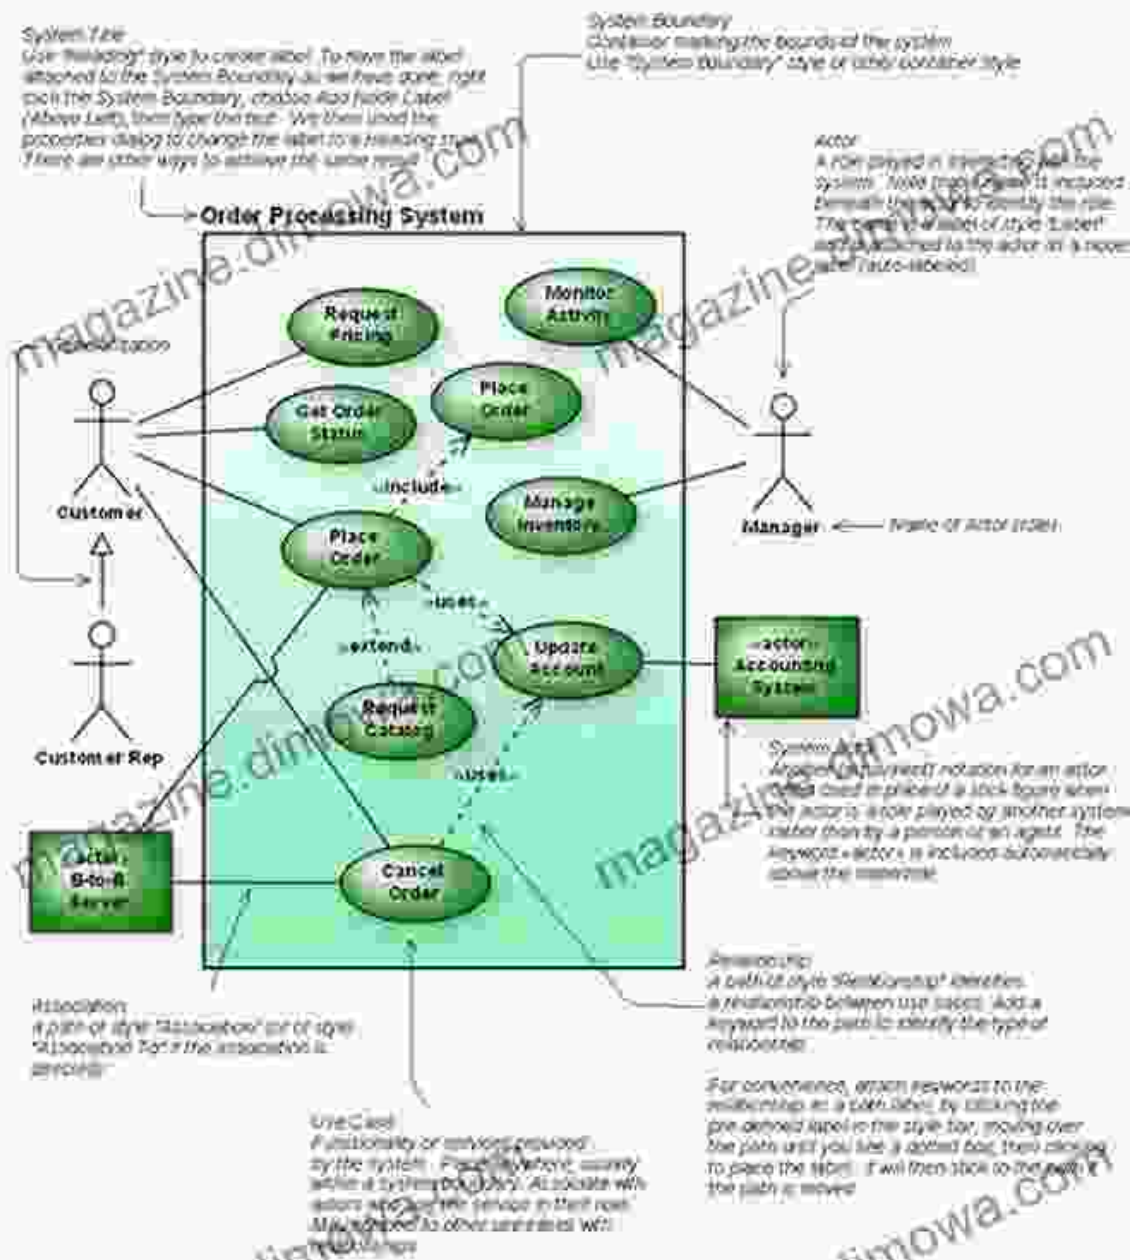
System Title
Use "Heading" style to create label. To have the label attached to the System Boundary as we have done, right click the System Boundary, choose Add Node Label (Above Left), then type the text. We then used the properties dialog to change the label to a Heading style. There are other ways to achieve the same result.

System Boundary
Container marking the bounds of the system. Use "System Boundary" style or other container style.

Actor
A role played in interacting with the system. Note that the name is included beneath the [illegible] to identify the role. The name is a label of style "Label" and attached to the actor in a upper label (auto-labeled).

Order Processing System

Generalization

Request Pricing

Monitor Activity

Place Order

Get Order Status

«include»

Manage Inventory

Customer

Manager

Name of Actor (role)

Place Order

«uses»

«extend»

Update Account

«actor» Accounting System

Customer Rep

Request Catalog

System Actor
Another (advanced) notation for an actor. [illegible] used in place of a stick figure when the actor is a role played by another system rather than by a person or an agent. The keyword «actor» is included automatically above the name.

«uses»

«actor» B-to-B Server

Cancel Order

Relationship
A path of style "Relationship" identifies a relationship between use cases. Add a keyword to the path to identify the type of relationship.

For convenience, attach keywords to the relationship as a path label, by clicking the pre-defined label in the style bar, moving over the path until you see a dotted box, then clicking to place the label. It will then stick to the path if the path is moved.

Association
A path of style "Association" (or of style "Association To" if the association is directed).

Use Case
Functionality or services provided by the system. Place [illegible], usually within a system boundary. Associate with actors who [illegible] the service in their role. May be related to other use cases with relationships.

magazine.dimowa.com